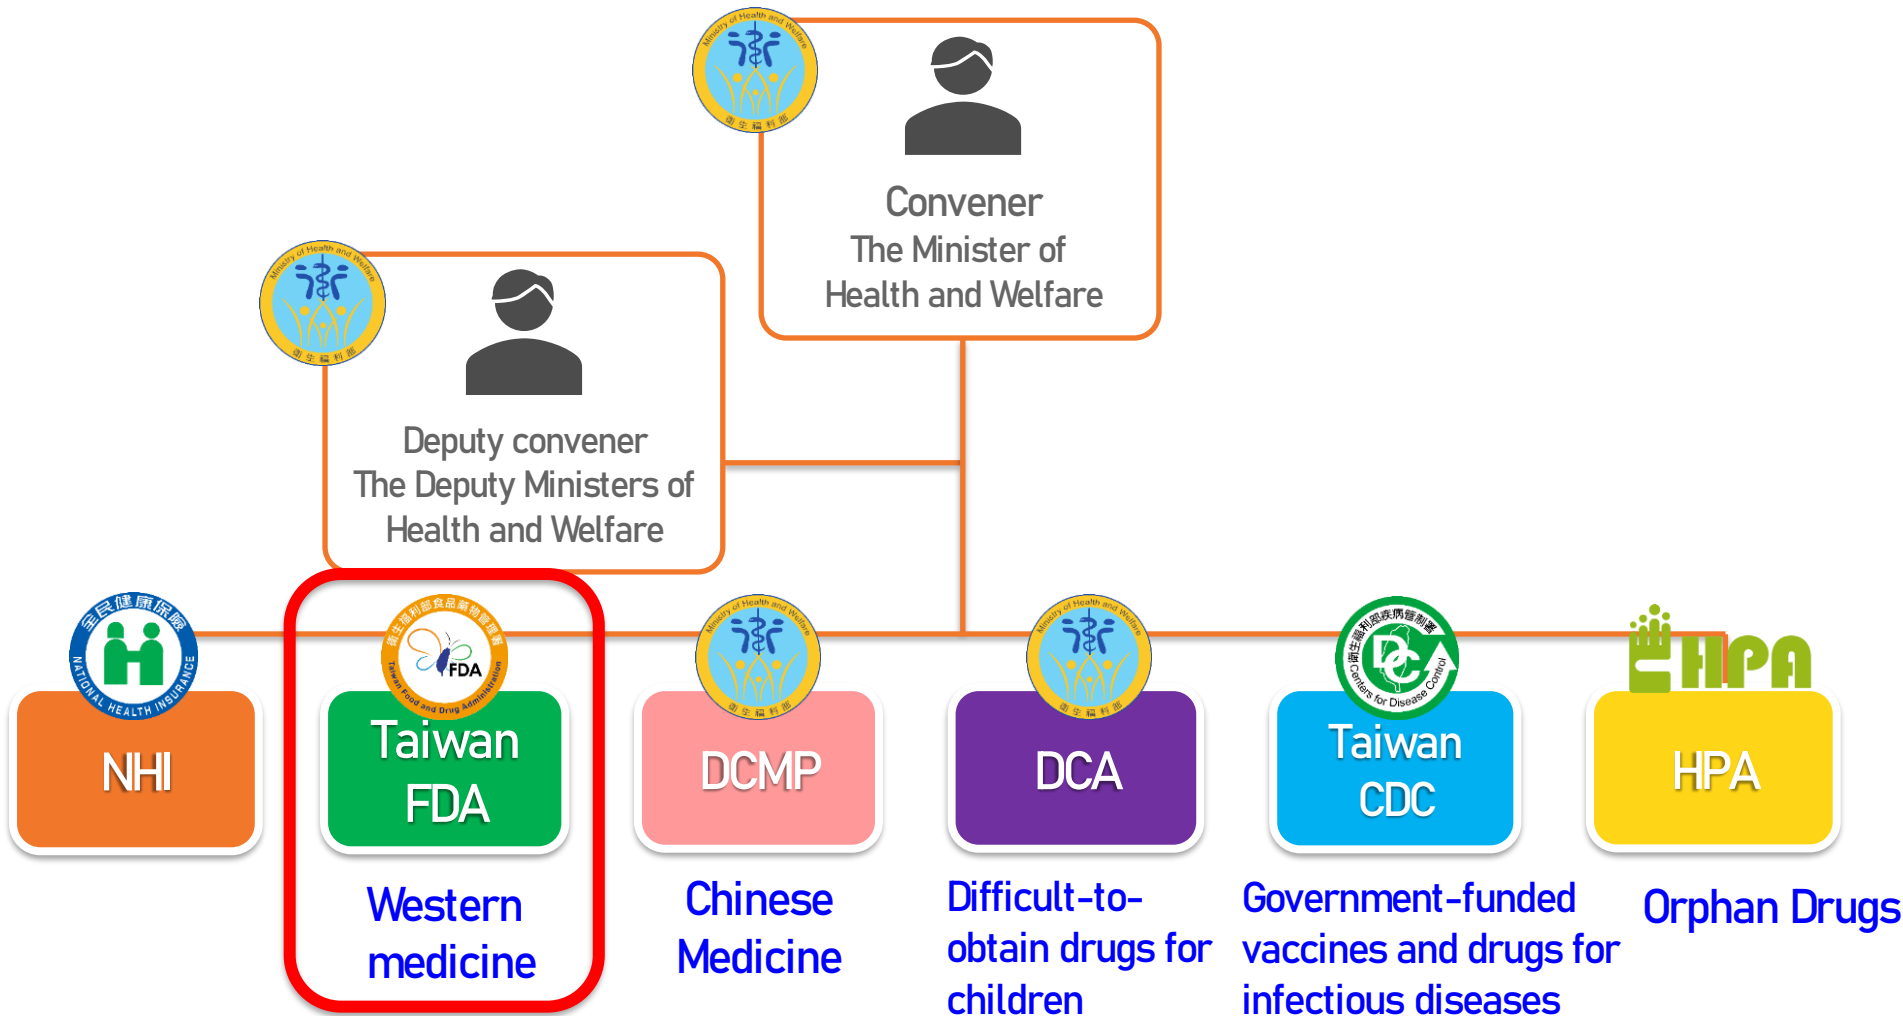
Convener
The Minister of Health and Welfare

Deputy convener
The Deputy Ministers of Health and Welfare

NHI

Taiwan FDA

Western medicine

DCMP

Chinese Medicine

DCA

Difficult-to-obtain drugs for children

Taiwan CDC

Government-funded vaccines and drugs for infectious diseases

HPA

Orphan Drugs